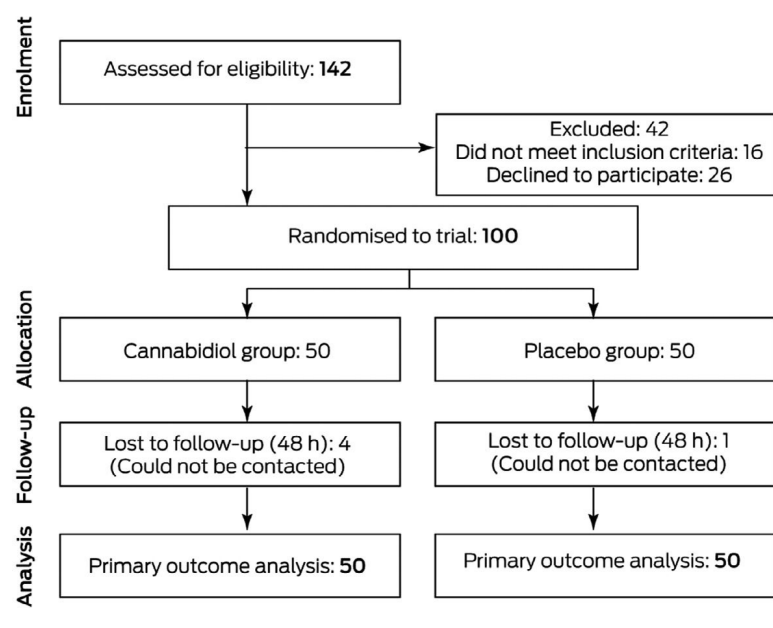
Enrolment

Assessed for eligibility: **142**

Excluded: 42
Did not meet inclusion criteria: 16
Declined to participate: 26

Randomised to trial: **100**

Allocation

Cannabidiol group: 50

Placebo group: 50

Follow-up

Lost to follow-up (48 h): 4
(Could not be contacted)

Lost to follow-up (48 h): 1
(Could not be contacted)

Analysis

Primary outcome analysis: **50**

Primary outcome analysis: **50**